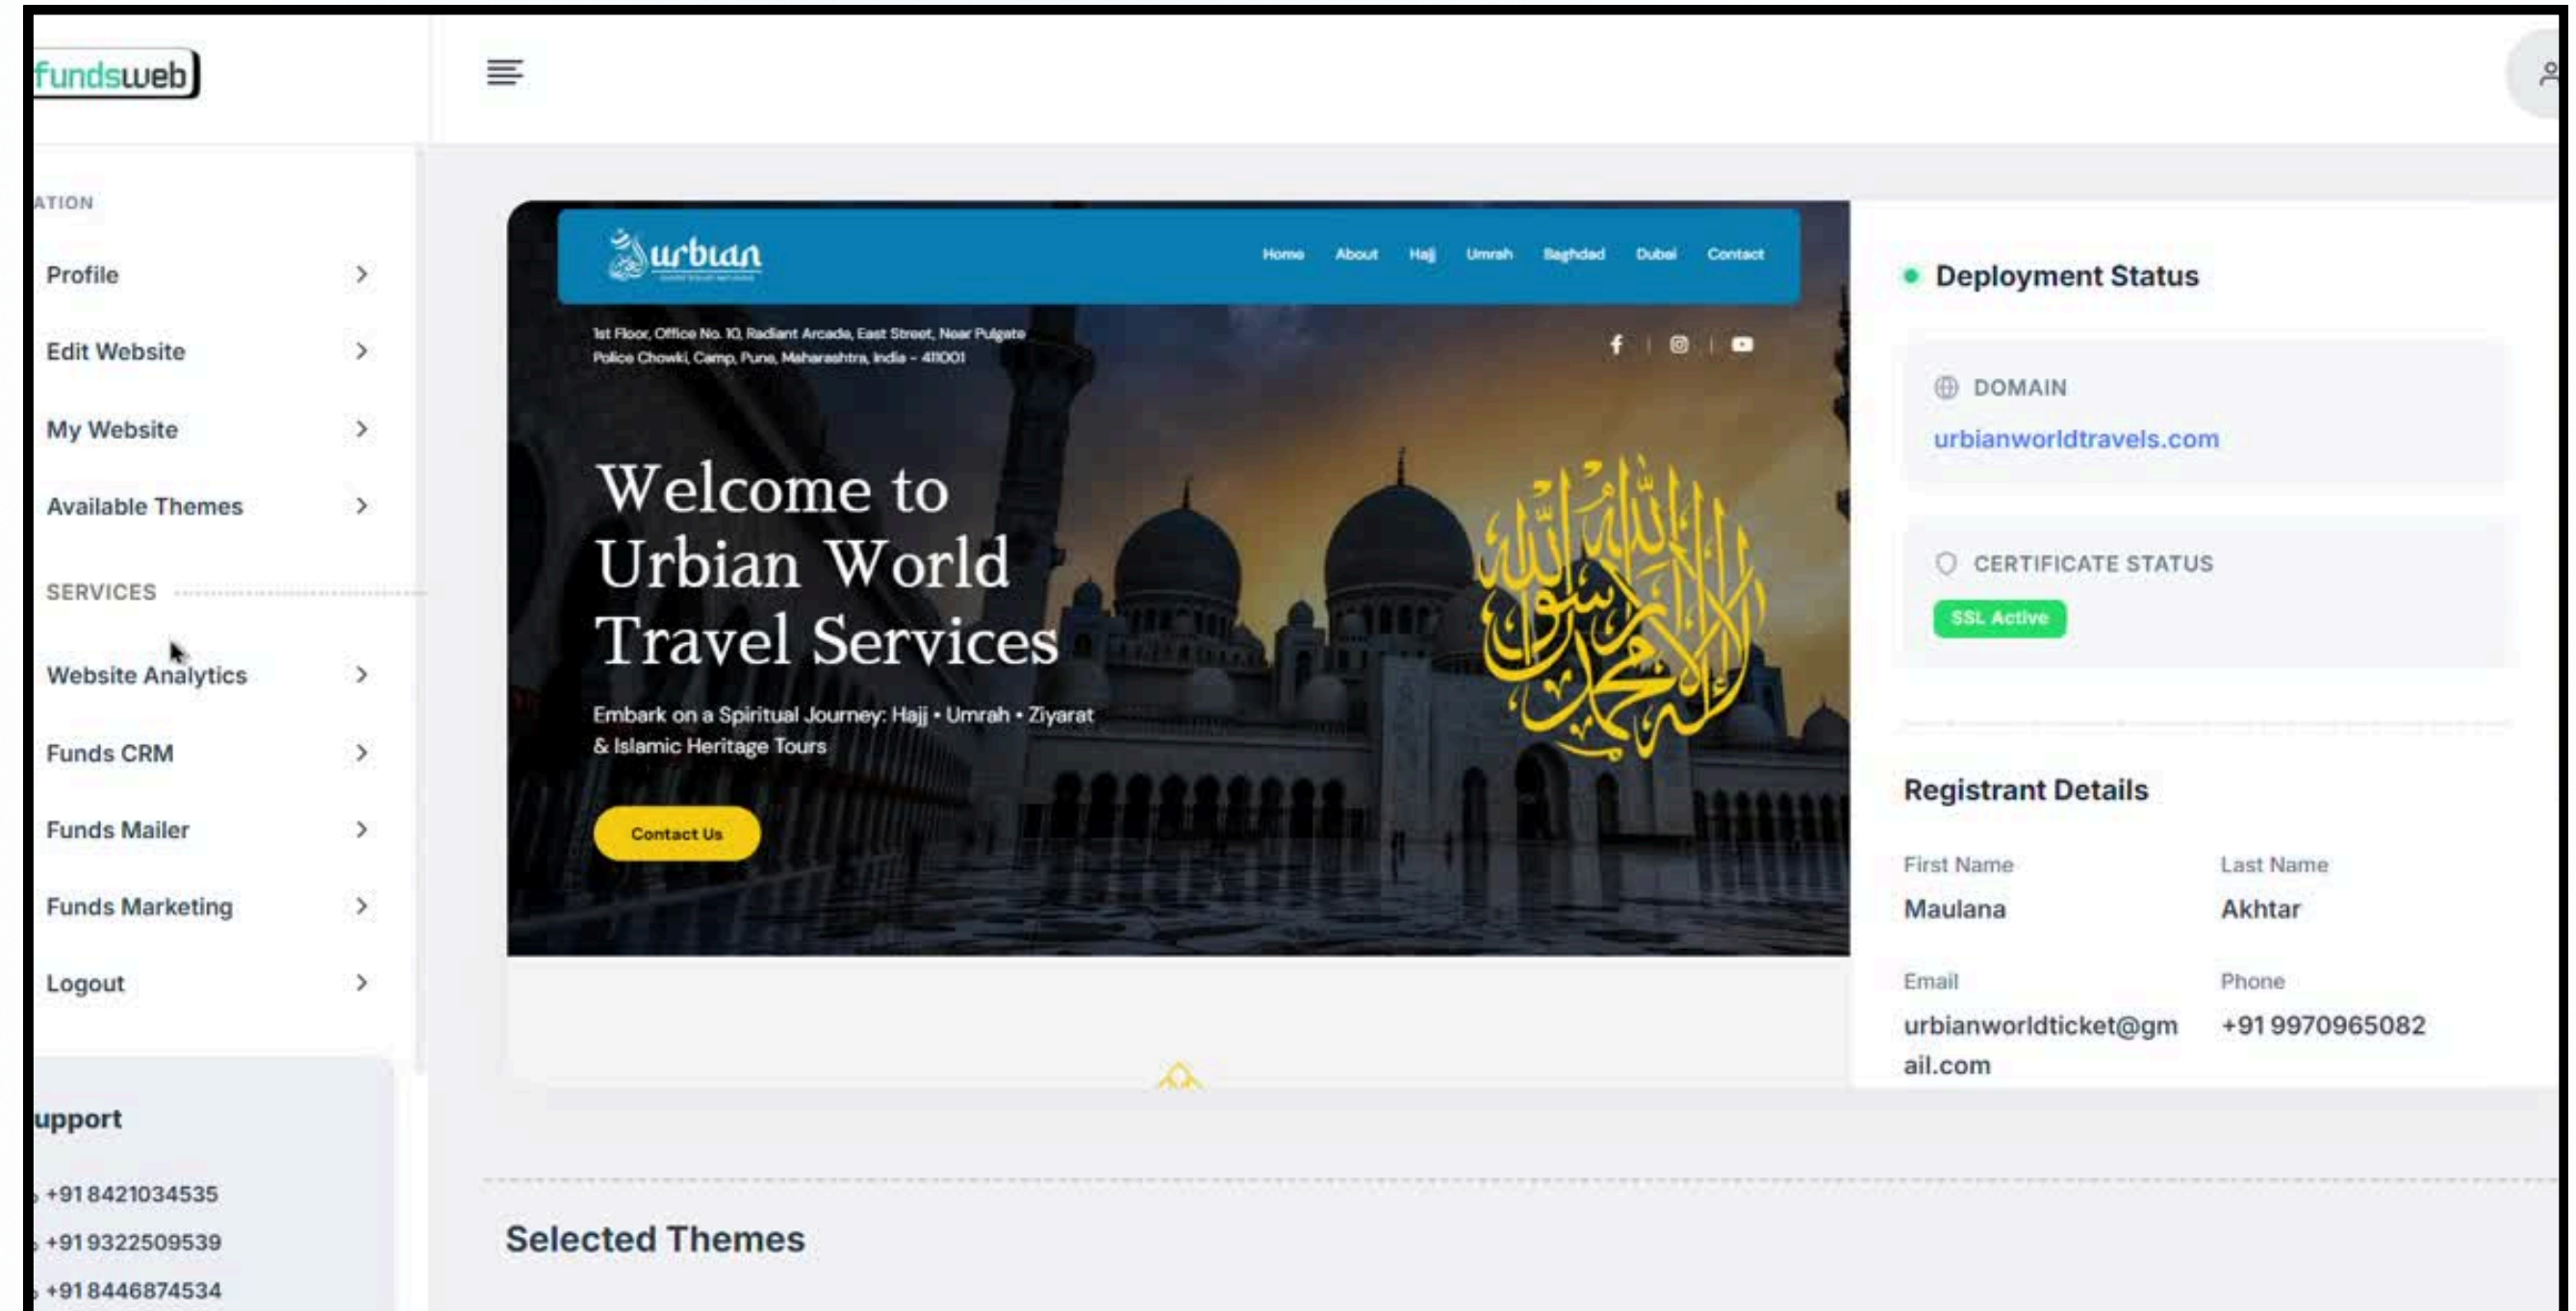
fundsweb

ATION

Profile

Edit Website

My Website

Available Themes

SERVICES

Website Analytics

Funds CRM

Funds Mailer

Funds Marketing

Logout

upport

+91 8421034535

+91 9322509539

+91 8446874534

urbian

Home About Hajj Umrah Baghdad Dubai Contact

1st Floor, Office No. 10, Radiant Arcade, East Street, Near Pulgate Police Chowki, Camp, Pune, Maharashtra, India - 411001

Welcome to Urbian World Travel Services

Embark on a Spiritual Journey: Hajj • Umrah • Ziyarat & Islamic Heritage Tours

Contact Us

Deployment Status

DOMAIN

urbianworldtravels.com

CERTIFICATE STATUS

SSL Active

Registrant Details

First Name

Maulana

Last Name

Akhtar

Email

urbianworldticket@gmail.com

Phone

+91 9970965082

Selected Themes